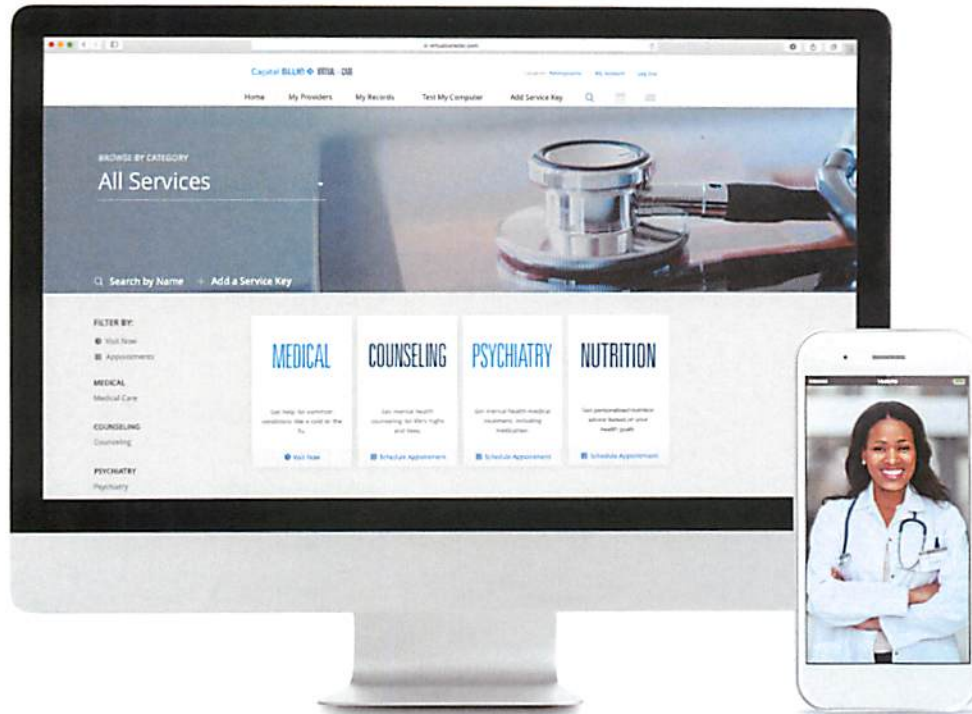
Capital BLUE + VIRTUAL CARE

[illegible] My Account Log Out

Home My Providers My Records Test My Computer Add Service Key

BROWSE BY CATEGORY

All Services

Search by Name + Add a Service Key

FILTER BY:

Visit Now

Appointments

MEDICAL

Medical Care

COUNSELING

Counseling

PSYCHIATRY

Psychiatry

MEDICAL

Get help for common conditions like a cold or the flu.

Visit Now

COUNSELING

Get mental health counseling for life's highs and lows.

Schedule Appointment

PSYCHIATRY

Get mental health medical treatment, including medication.

Schedule Appointment

NUTRITION

Get personalized nutrition advice based on your health goals.

Schedule Appointment